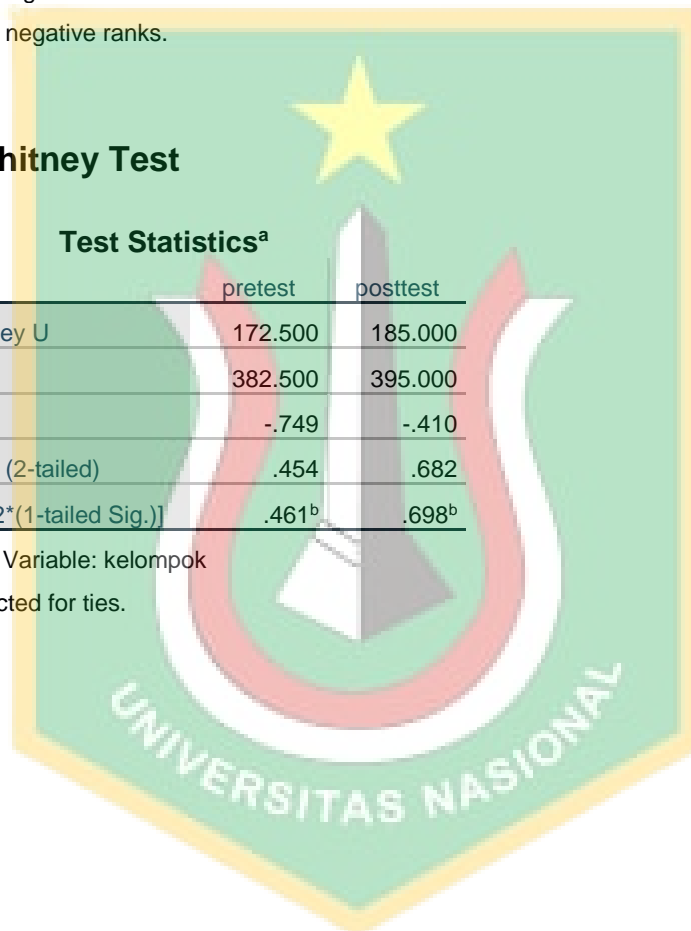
negative ranks.

hitney Test

Test Statistics$^a$

| | pretest | posttest |
|---|---|---|
| ey U | 172.500 | 185.000 |
| | 382.500 | 395.000 |
| | -.749 | -.410 |
| (2-tailed) | .454 | .682 |
| 2*(1-tailed Sig.)] | .461$^b$ | .698$^b$ |

Variable: kelompok

cted for ties.

UNIVERSITAS NASIONAL